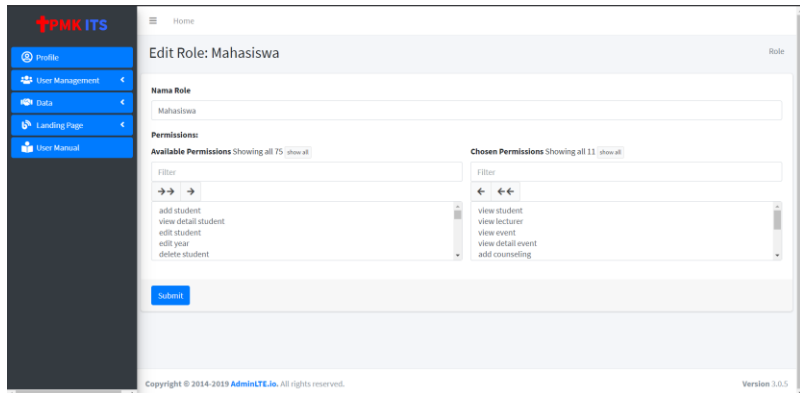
PMK ITS

Profile
User Management
Data
Landing Page
User Manual

≡ Home

Edit Role: Mahasiswa

Role

Nama Role

Mahasiswa

Permissions:

Available Permissions Showing all 75 show all

Filter

→→ →

add student
view detail student
edit student
edit year
delete student

Chosen Permissions Showing all 11 show all

Filter

← ←←

view student
view lecturer
view event
view detail event
add counseling

Submit

Copyright © 2014-2019 AdminLTE.io. All rights reserved.

Version 3.0.5